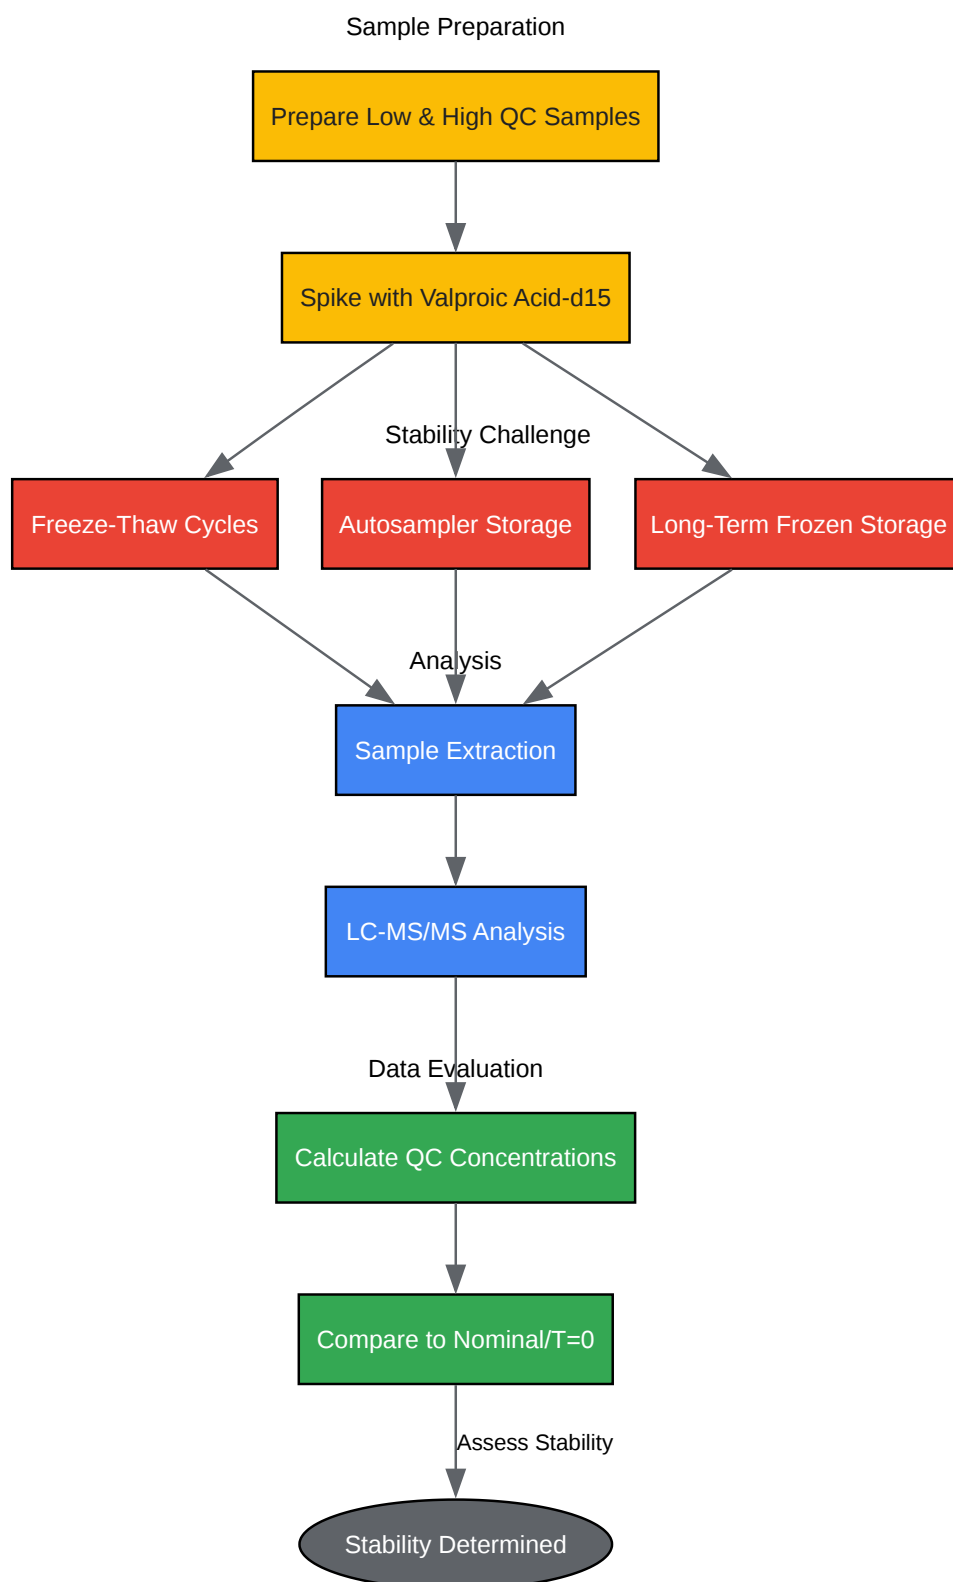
Sample Preparation

Prepare Low & High QC Samples

Spike with Valproic Acid-d15

Stability Challenge

Freeze-Thaw Cycles

Autosampler Storage

Long-Term Frozen Storage

Analysis

Sample Extraction

LC-MS/MS Analysis

Data Evaluation

Calculate QC Concentrations

Compare to Nominal/T=0

Assess Stability

Stability Determined